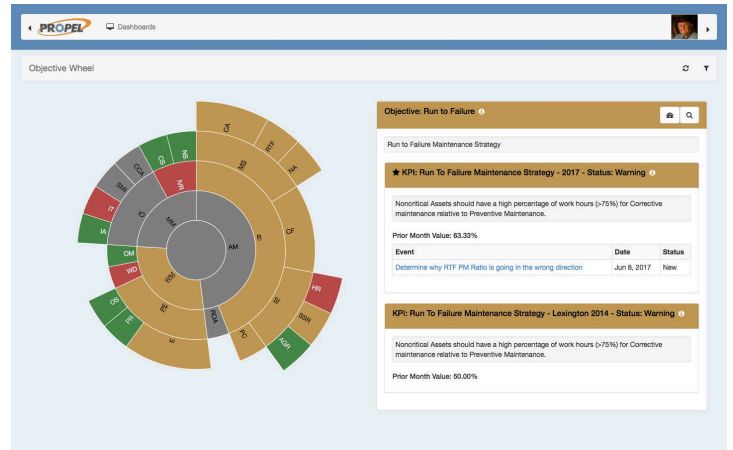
PROPEL Dashboards

Objective Wheel

CA RTF NA MS CF RI AM MM IO CS NS CCA SMI MRI IT IA OM WD WM PE OS PR E RCA PC IE HR SSR AGR

Objective: Run to Failure

Run to Failure Maintenance Strategy

★ KPI: Run To Failure Maintenance Strategy - 2017 - Status: Warning

Noncritical Assets should have a high percentage of work hours (>75%) for Corrective maintenance relative to Preventive Maintenance.

Prior Month Value: 63.33%

| Event | Date | Status |
|---|---|---|
| Determine why RTF PM Ratio is going in the wrong direction | Jun 8, 2017 | New |

KPI: Run To Failure Maintenance Strategy - Lexington 2014 - Status: Warning

Noncritical Assets should have a high percentage of work hours (>75%) for Corrective maintenance relative to Preventive Maintenance.

Prior Month Value: 50.00%